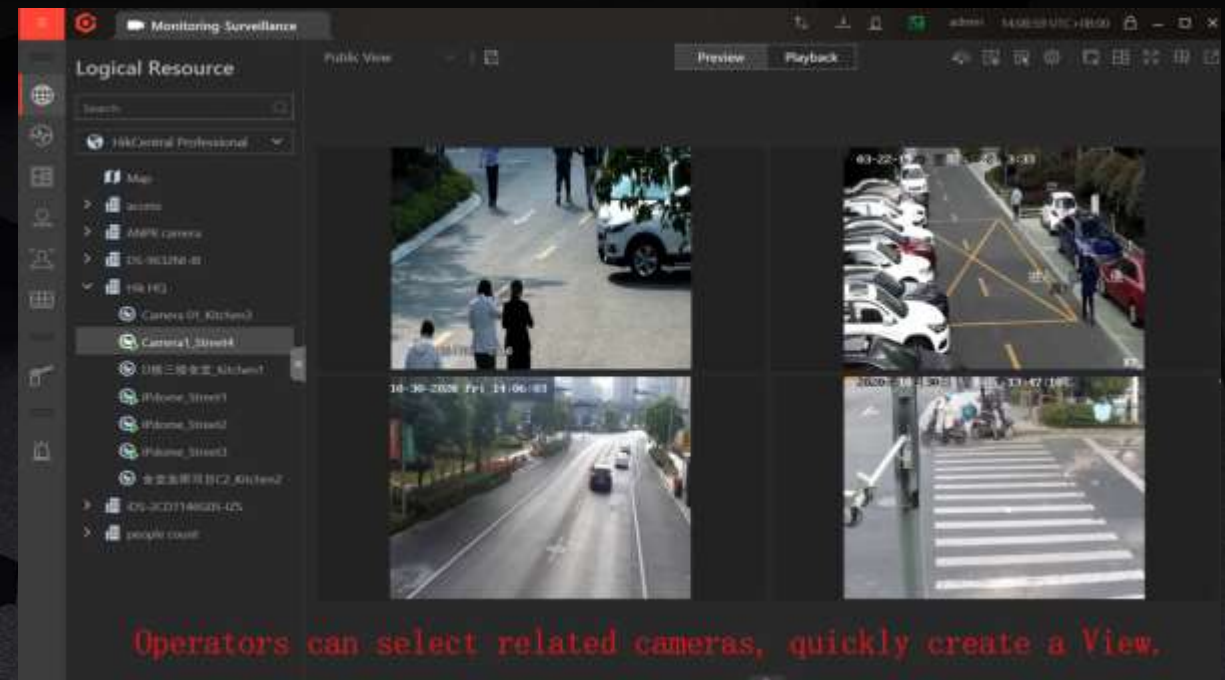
Monitoring Surveillance

admin

Logical Resource

Search

HikCentral Professional

Map

access

ANPR camera

DS-9632NI-I8

Hik HQ

Camera 01_Kitchen3

Camera1_Street4

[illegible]_Kitchen1

IPdome_Street1

IPdome_Street2

IPdome_Street3

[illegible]C2_Kitchen2

iDS-2CD7146G0-IZS

people count

Public View

Preview

Playback

03-22-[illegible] 3:33

10-30-2020 Fri 14:06:03

2020-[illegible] 13:47:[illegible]

Operators can select related cameras, quickly create a View.